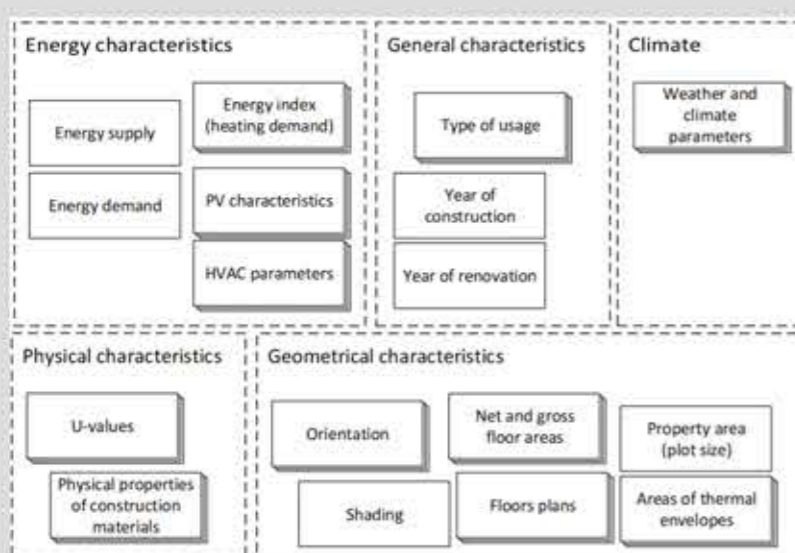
Energy characteristics

Energy supply

Energy index (heating demand)

Energy demand

PV characteristics

HVAC parameters

General characteristics

Type of usage

Year of construction

Year of renovation

Climate

Weather and climate parameters

Physical characteristics

U-values

Physical properties of construction materials

Geometrical characteristics

Orientation

Net and gross floor areas

Property area (plot size)

Shading

Floors plans

Areas of thermal envelopes